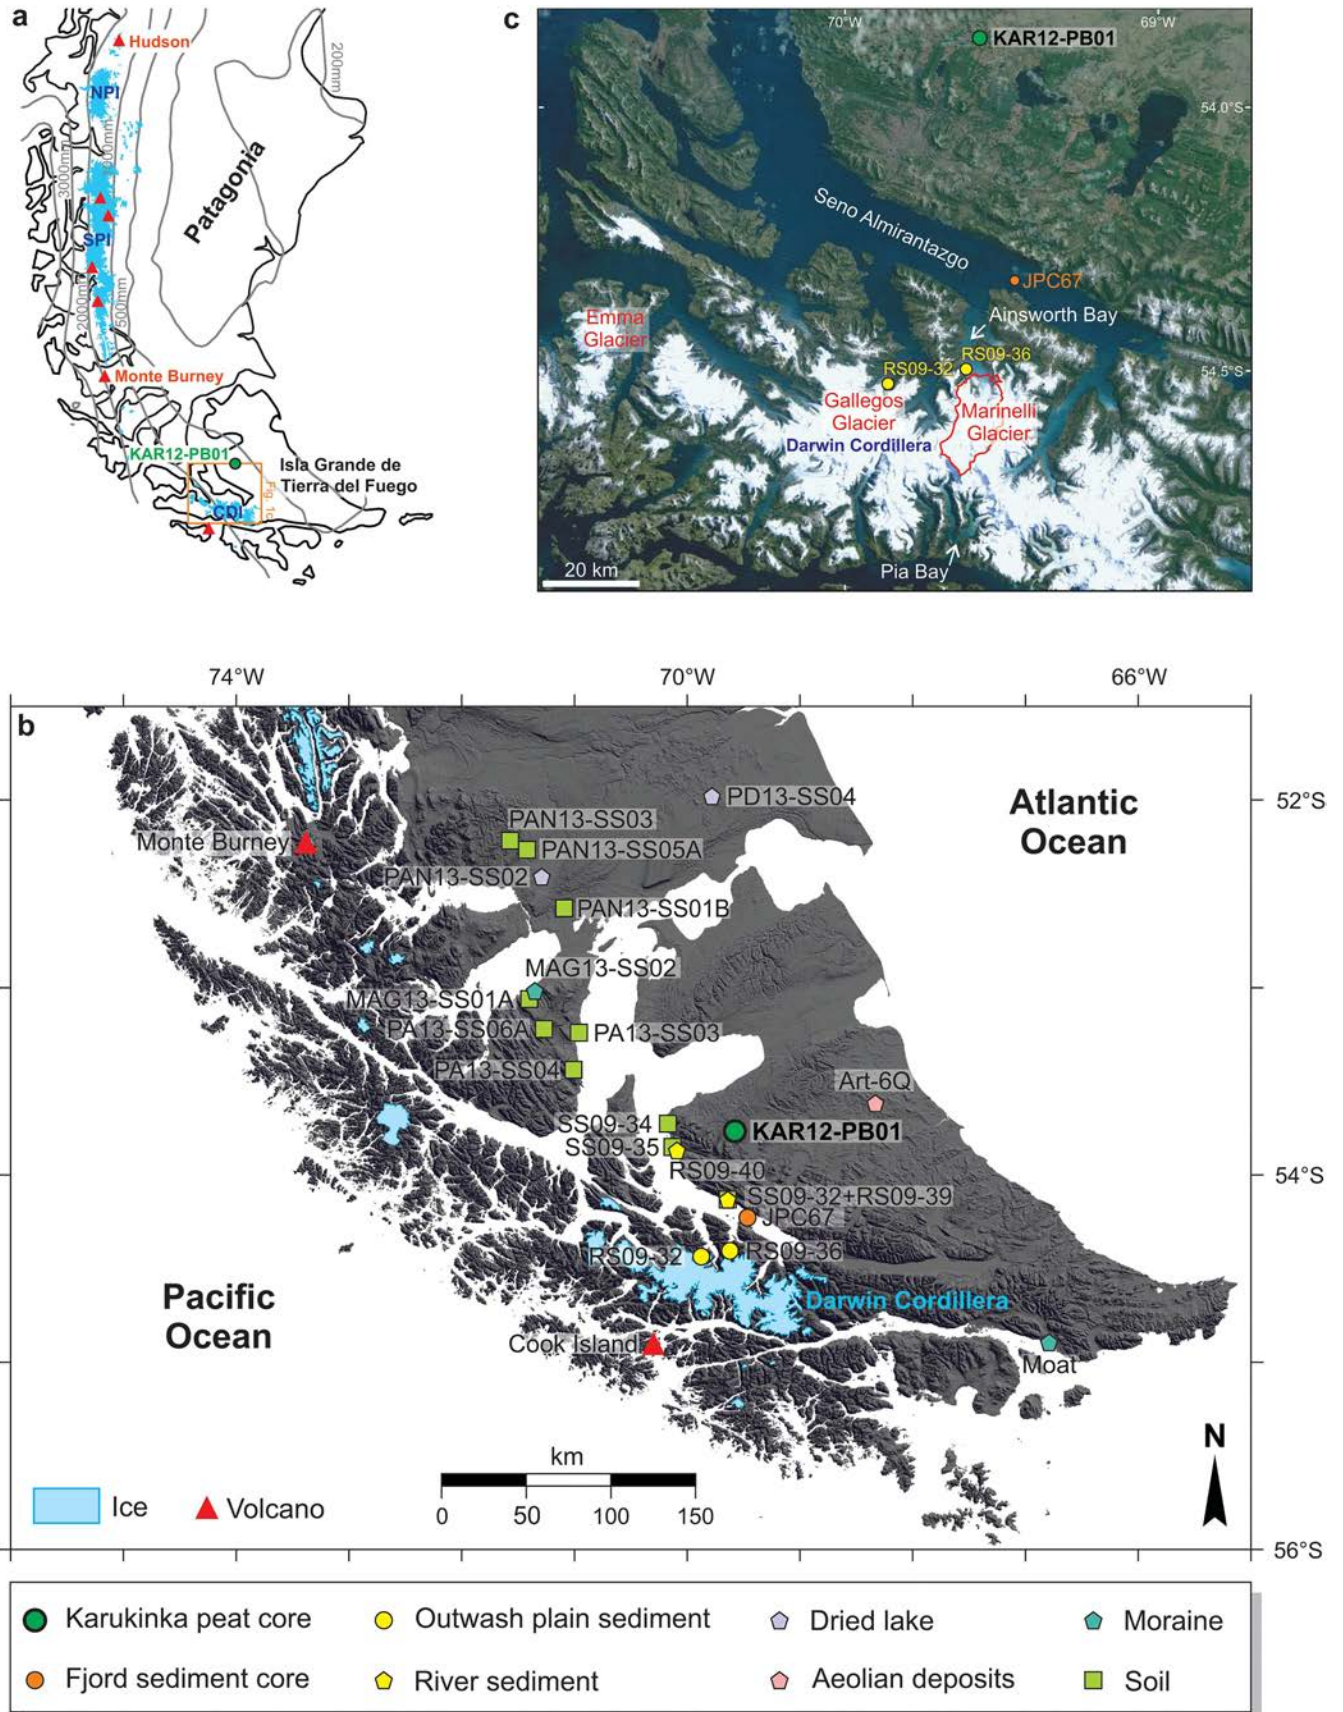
a

Hudson
NPI
200mm
Patagonia
3000mm
1000mm
SPI
2000mm
500mm
Monte Burney
KAR12-PB01
Isla Grande de Tierra del Fuego
CDI
Fig. 1c

c

70°W
69°W
KAR12-PB01
54.0°S
Seno Almirantazgo
JPC67
Ainsworth Bay
Emma Glacier
RS09-36
RS09-32
54.5°S
Gallegos Glacier
Marinelli Glacier
Darwin Cordillera
20 km
Pia Bay

b

74°W
70°W
66°W
52°S
54°S
56°S
Atlantic Ocean
Pacific Ocean
PD13-SS04
PAN13-SS03
Monte Burney
PAN13-SS05A
PAN13-SS02
PAN13-SS01B
MAG13-SS02
MAG13-SS01A
PA13-SS06A
PA13-SS03
PA13-SS04
Art-6Q
SS09-34
SS09-35
KAR12-PB01
RS09-40
SS09-32+RS09-39
JPC67
RS09-32
RS09-36
Darwin Cordillera
Cook Island
Moat
N
km
0 50 100 150
Ice
Volcano

| Karukinka peat core | Outwash plain sediment | Dried lake | Moraine |
|---|---|---|---|
| Fjord sediment core | River sediment | Aeolian deposits | Soil |